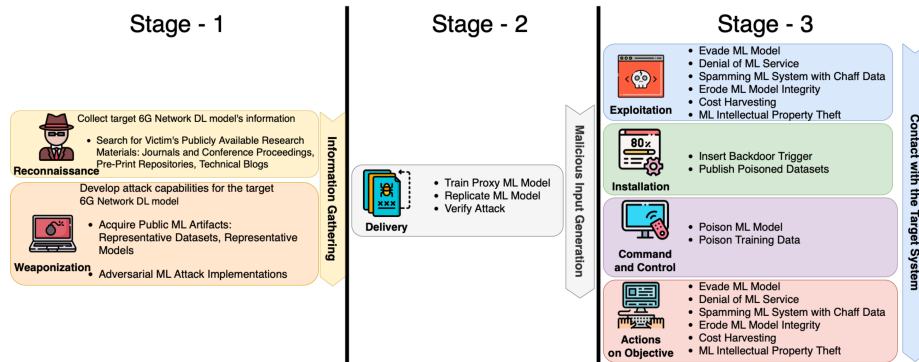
Stage - 1

Collect target 6G Network DL model's information

• Search for Victim's Publicly Available Research Materials: Journals and Conference Proceedings, Pre-Print Repositories, Technical Blogs

Reconnaissance

Develop attack capabilities for the target 6G Network DL model

• Acquire Public ML Artifacts: Representative Datasets, Representative Models

Weaponization

• Adversarial ML Attack Implementations

Information Gathering

Stage - 2

• Train Proxy ML Model
• Replicate ML Model
• Verify Attack

Delivery

Malicious Input Generation

Stage - 3

• Evade ML Model
• Denial of ML Service
• Spamming ML System with Chaff Data
• Erode ML Model Integrity
• Cost Harvesting
• ML Intellectual Property Theft

Exploitation

80%

• Insert Backdoor Trigger
• Publish Poisoned Datasets

Installation

• Poison ML Model
• Poison Training Data

Command and Control

• Evade ML Model
• Denial of ML Service
• Spamming ML System with Chaff Data
• Erode ML Model Integrity
• Cost Harvesting
• ML Intellectual Property Theft

Actions on Objective

Contact with the Target System